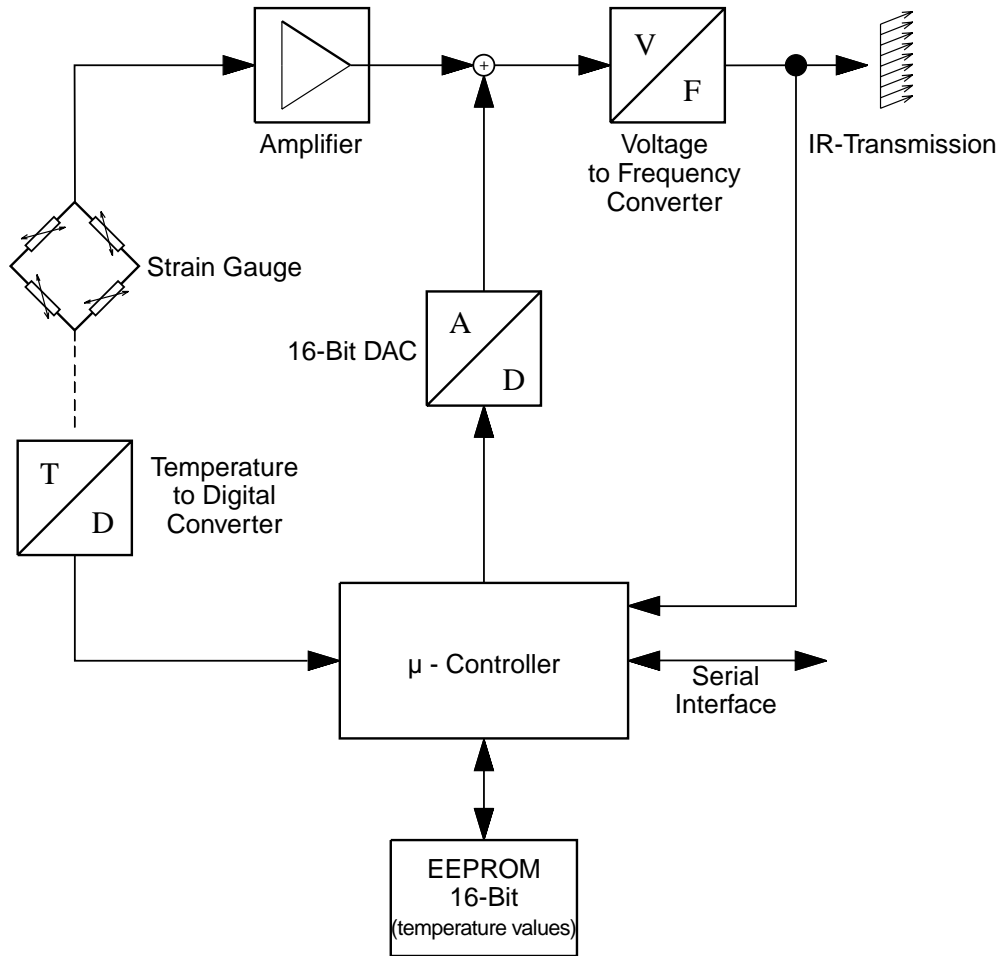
Amplifier

+

V

F

Voltage to Frequency Converter

IR-Transmission

Strain Gauge

A

D

16-Bit DAC

T

D

Temperature to Digital Converter

μ - Controller

Serial Interface

EEPROM
16-Bit
(temperature values)